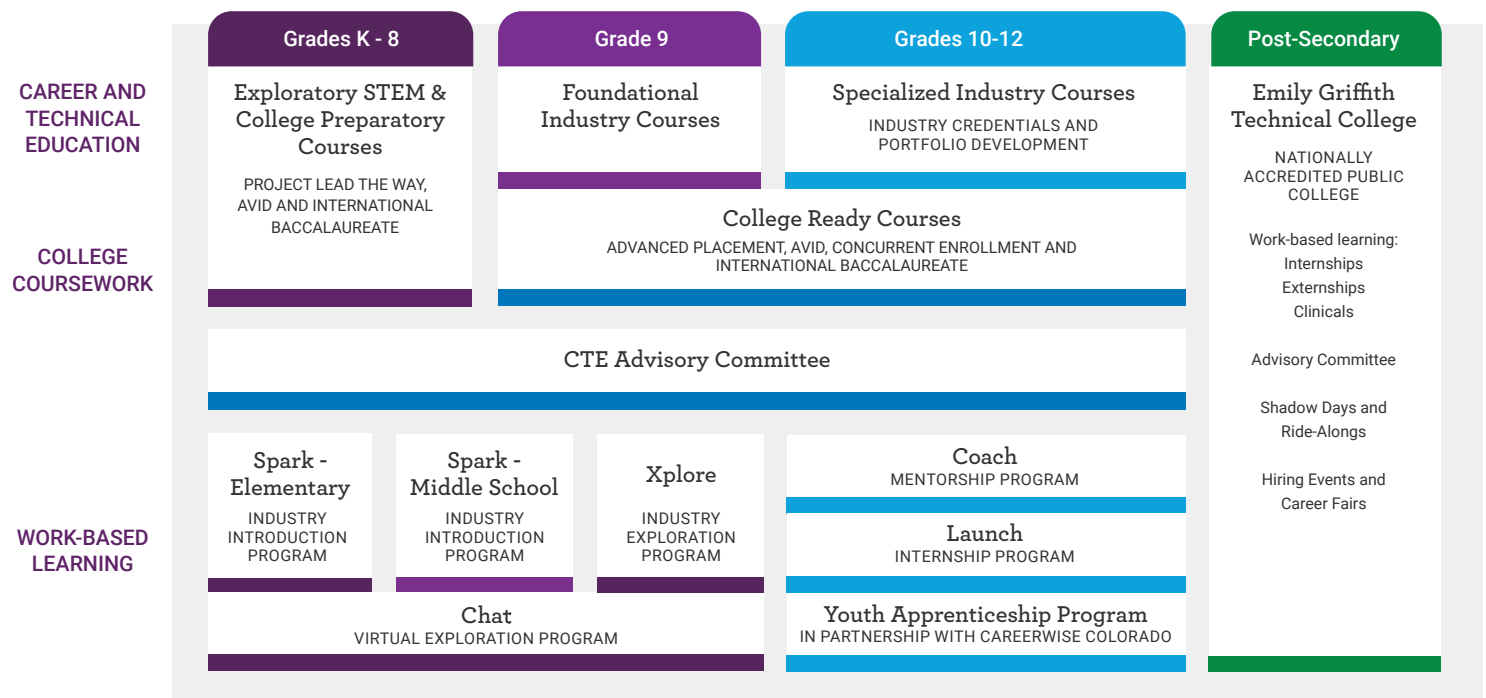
CAREER AND TECHNICAL EDUCATION

COLLEGE COURSEWORK

WORK-BASED LEARNING

Grades K - 8

Exploratory STEM & College Preparatory Courses

PROJECT LEAD THE WAY, AVID AND INTERNATIONAL BACCALAUREATE

Grade 9

Foundational Industry Courses

Grades 10-12

Specialized Industry Courses

INDUSTRY CREDENTIALS AND PORTFOLIO DEVELOPMENT

College Ready Courses

ADVANCED PLACEMENT, AVID, CONCURRENT ENROLLMENT AND INTERNATIONAL BACCALAUREATE

Post-Secondary

Emily Griffith Technical College

NATIONALLY ACCREDITED PUBLIC COLLEGE

Work-based learning:
Internships
Externships
Clinicals

Advisory Committee

Shadow Days and Ride-Alongs

Hiring Events and Career Fairs

CTE Advisory Committee

Spark - Elementary

INDUSTRY INTRODUCTION PROGRAM

Spark - Middle School

INDUSTRY INTRODUCTION PROGRAM

Xplore

INDUSTRY EXPLORATION PROGRAM

Coach

MENTORSHIP PROGRAM

Launch

INTERNSHIP PROGRAM

Chat

VIRTUAL EXPLORATION PROGRAM

Youth Apprenticeship Program

IN PARTNERSHIP WITH CAREERWISE COLORADO